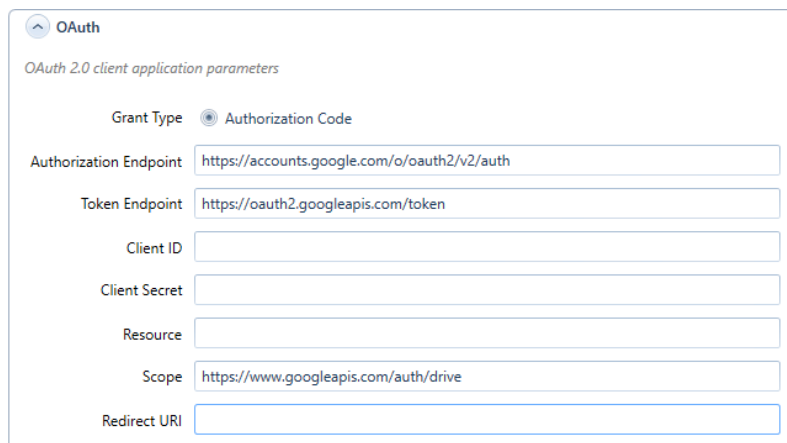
OAuth

OAuth 2.0 client application parameters

Grant Type Authorization Code

Authorization Endpoint https://accounts.google.com/o/oauth2/v2/auth

Token Endpoint https://oauth2.googleapis.com/token

Client ID

Client Secret

Resource

Scope https://www.googleapis.com/auth/drive

Redirect URI